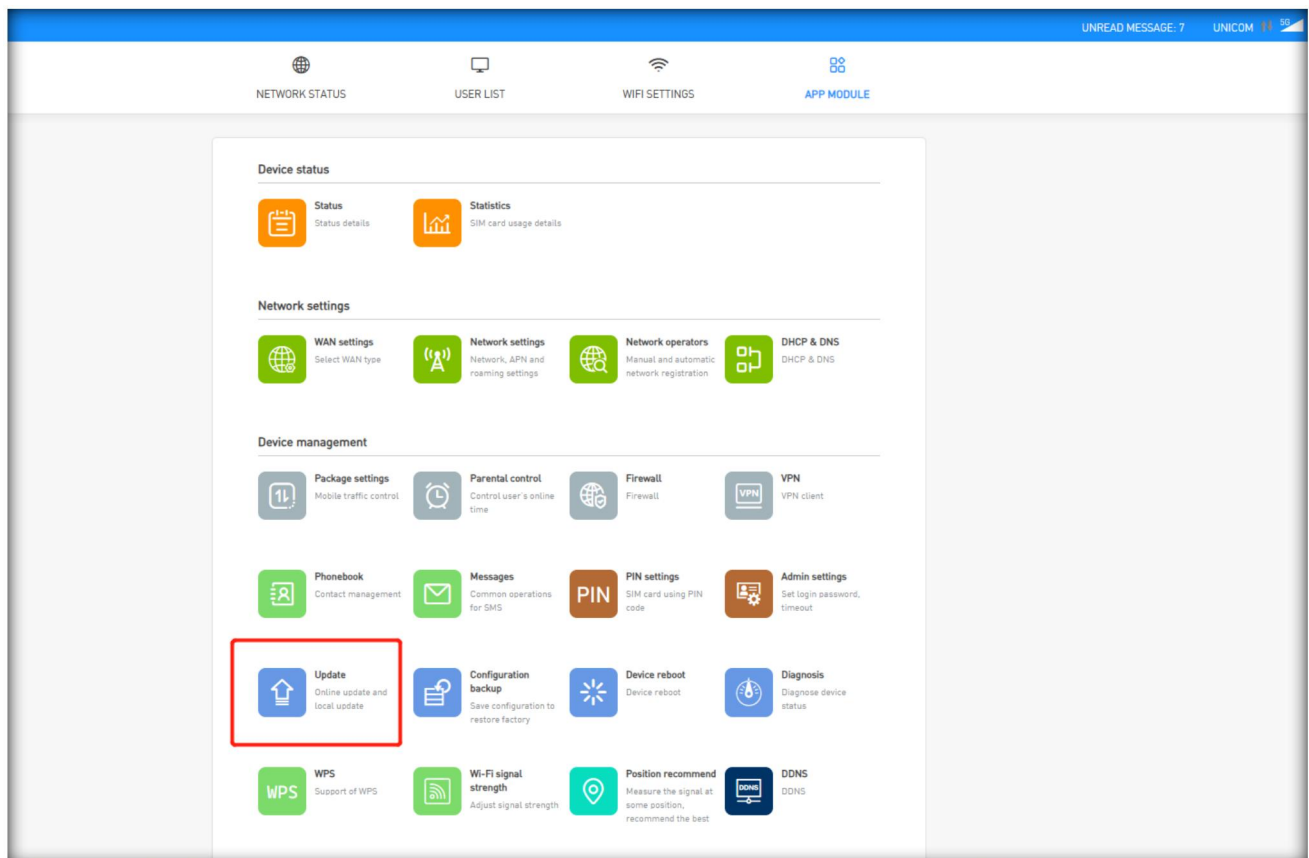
UNREAD MESSAGE: 7 UNICOM 5G

NETWORK STATUS
USER LIST
WIFI SETTINGS
APP MODULE

Device status

Status
Status details

Statistics
SIM card usage details

Network settings

WAN settings
Select WAN type

Network settings
Network, APN and roaming settings

Network operators
Manual and automatic network registration

DHCP & DNS
DHCP & DNS

Device management

Package settings
Mobile traffic control

Parental control
Control user's online time

Firewall
Firewall

VPN
VPN client

Phonebook
Contact management

Messages
Common operations for SMS

PIN
PIN settings
SIM card using PIN code

Admin settings
Set login password, timeout

Update
Online update and local update

Configuration backup
Save configuration to restore factory

Device reboot
Device reboot

Diagnosis
Diagnose device status

WPS
WPS
Support of WPS

Wi-Fi signal strength
Adjust signal strength

Position recommend
Measure the signal at some position, recommend the best

DDNS
DDNS
DDNS